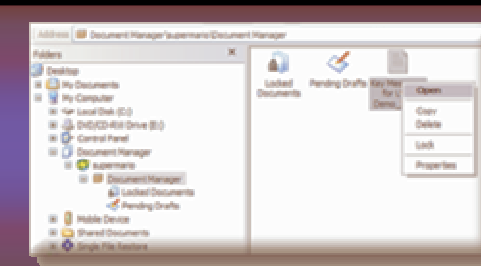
Address Document Manager\supermario\Document Manager

Folders ×

Desktop
My Documents
My Computer
Local Disk (C:)
DVD/CD-RW Drive (E:)
Control Panel
Document Manager
supermario
Document Manager
Locked Documents
Pending Drafts
Mobile Device
Shared Documents
Single File Restore

Locked Documents
Pending Drafts
Key Me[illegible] for L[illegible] Demo.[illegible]

Open
Copy
Delete
Lock
Properties